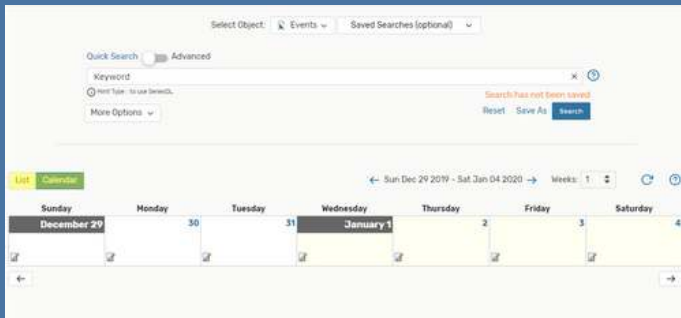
Select Object: Events Saved Searches (optional)

Quick Search Advanced

Keyword

× ?

Hint Type - to use SeriesQL

Search has not been saved

More Options

Reset Save As Search

List Calendar

← Sun Dec 29 2019 - Sat Jan 04 2020 → Weeks: 1

| Sunday | Monday | Tuesday | Wednesday | Thursday | Friday | Saturday |
|---|---|---|---|---|---|---|
| December 29 | 30 | 31 | January 1 | 2 | 3 | 4 |

← →